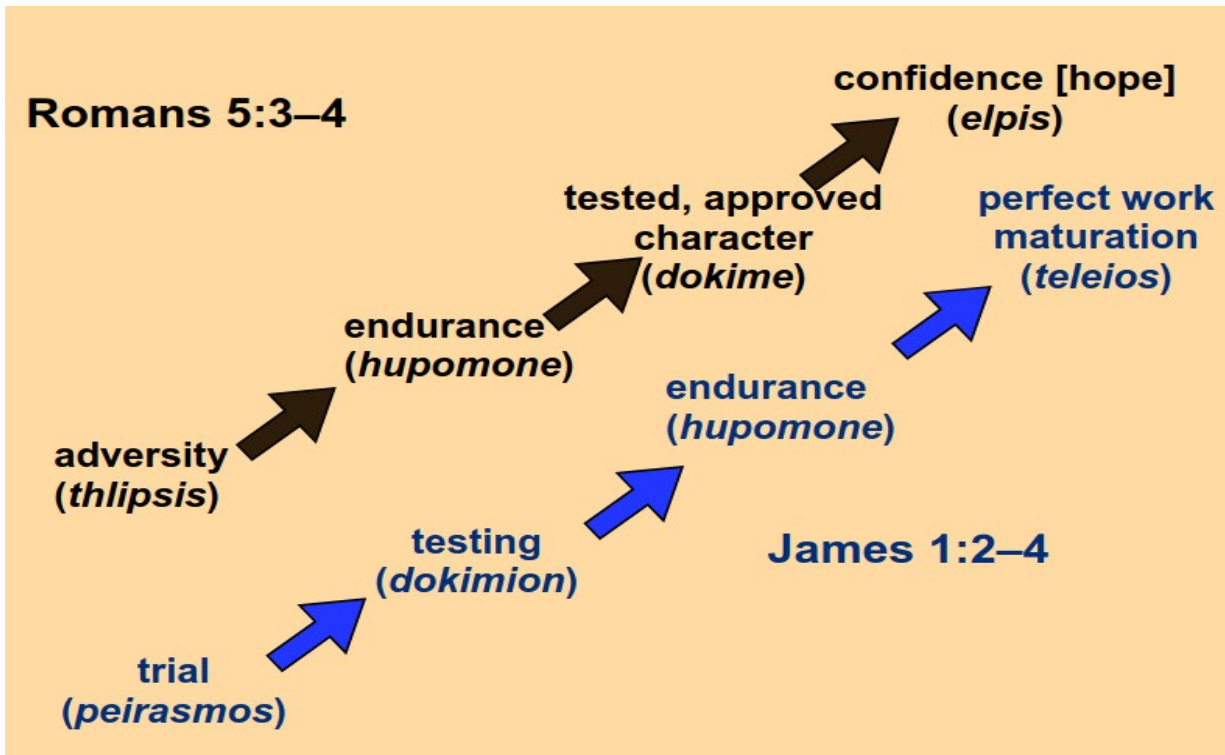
Romans 5:3–4

adversity (*thlipsis*)

endurance (*hupomone*)

tested, approved character (*dokime*)

confidence [hope] (*elpis*)

trial (*peirasmos*)

testing (*dokimion*)

endurance (*hupomone*)

perfect work maturation (*teleios*)

James 1:2–4